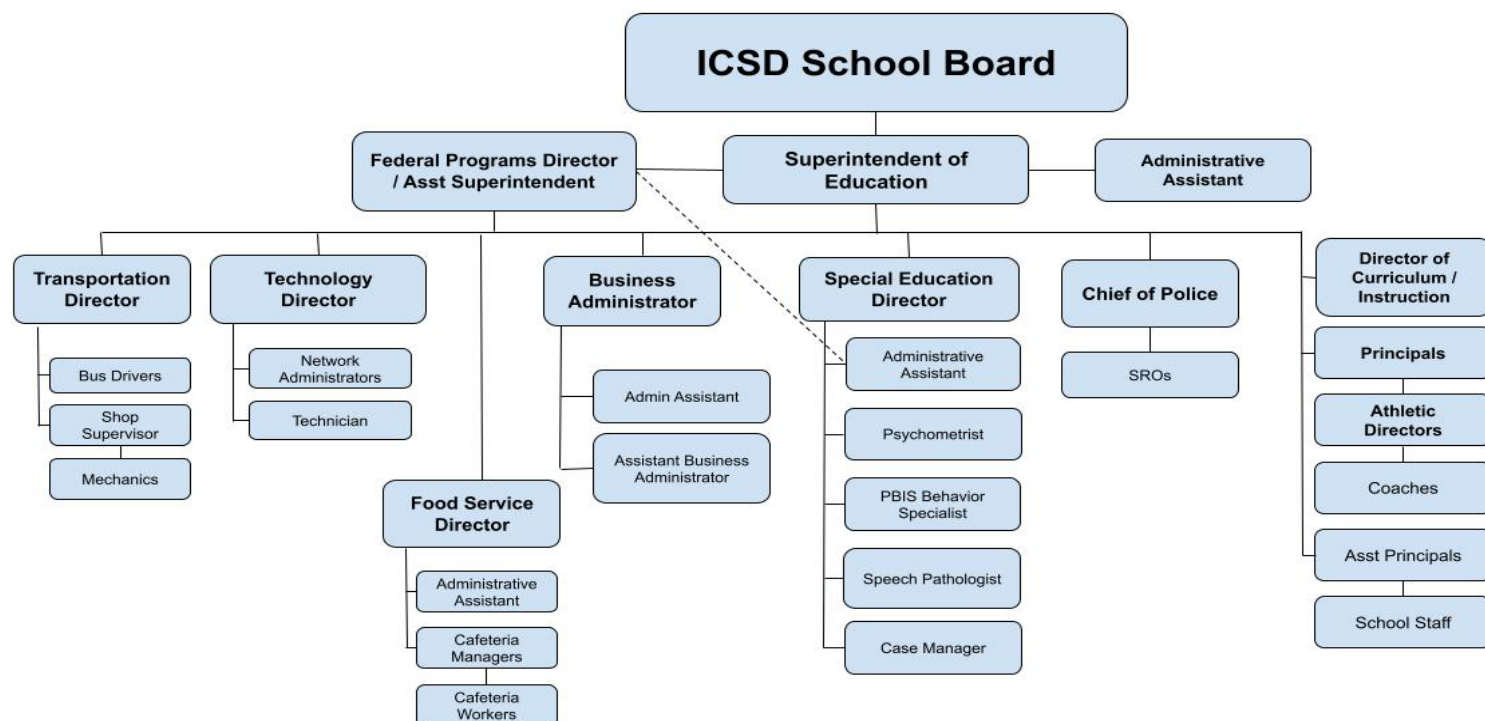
ICSD School Board

Federal Programs Director / Asst Superintendent

Superintendent of Education

Administrative Assistant

Transportation Director

Bus Drivers

Shop Supervisor

Mechanics

Technology Director

Network Administrators

Technician

Business Administrator

Admin Assistant

Assistant Business Administrator

Food Service Director

Administrative Assistant

Cafeteria Managers

Cafeteria Workers

Special Education Director

Administrative Assistant

Psychometrist

PBIS Behavior Specialist

Speech Pathologist

Case Manager

Chief of Police

SROs

Director of Curriculum / Instruction

Principals

Athletic Directors

Coaches

Asst Principals

School Staff